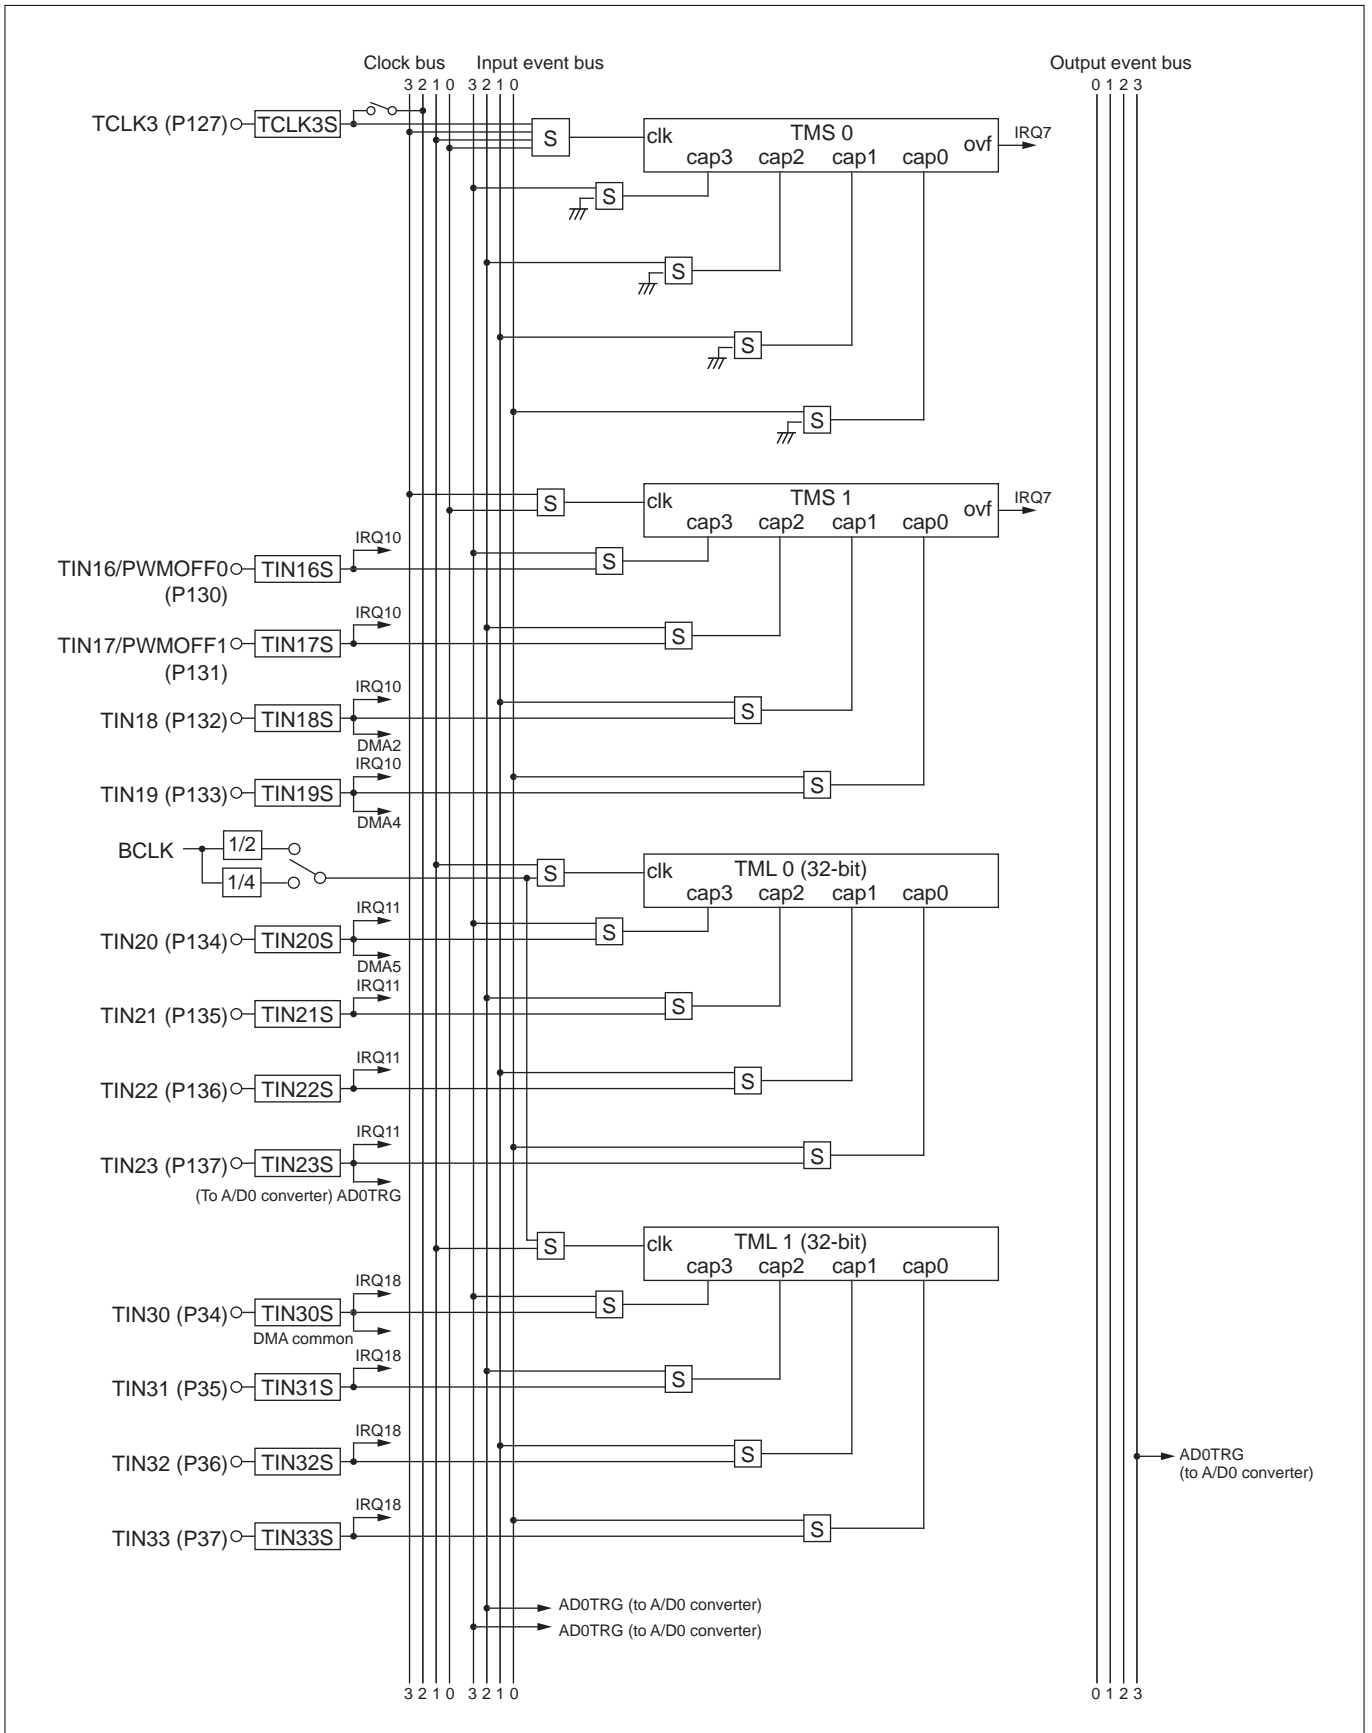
Clock bus
3 2 1 0
Input event bus
3 2 1 0
Output event bus
0 1 2 3

TCLK3 (P127)
TCLK3S
S
clk
TMS 0
cap3 cap2 cap1 cap0
ovf
IRQ7
S
S
S
S

S
clk
TMS 1
cap3 cap2 cap1 cap0
ovf
IRQ7

IRQ10
TIN16/PWMOFF0 (P130)
TIN16S
S
IRQ10
TIN17/PWMOFF1 (P131)
TIN17S
S
IRQ10
TIN18 (P132)
TIN18S
DMA2
S
IRQ10
TIN19 (P133)
TIN19S
DMA4
S

BCLK
1/2
1/4
S
clk
TML 0 (32-bit)
cap3 cap2 cap1 cap0

IRQ11
TIN20 (P134)
TIN20S
DMA5
S
IRQ11
TIN21 (P135)
TIN21S
S
IRQ11
TIN22 (P136)
TIN22S
S
IRQ11
TIN23 (P137)
TIN23S
(To A/D0 converter) AD0TRG
S

S
clk
TML 1 (32-bit)
cap3 cap2 cap1 cap0

IRQ18
TIN30 (P34)
TIN30S
DMA common
S
IRQ18
TIN31 (P35)
TIN31S
S
IRQ18
TIN32 (P36)
TIN32S
S
AD0TRG (to A/D0 converter)
IRQ18
TIN33 (P37)
TIN33S
S

AD0TRG (to A/D0 converter)
AD0TRG (to A/D0 converter)

3 2 1 0 3 2 1 0
0 1 2 3